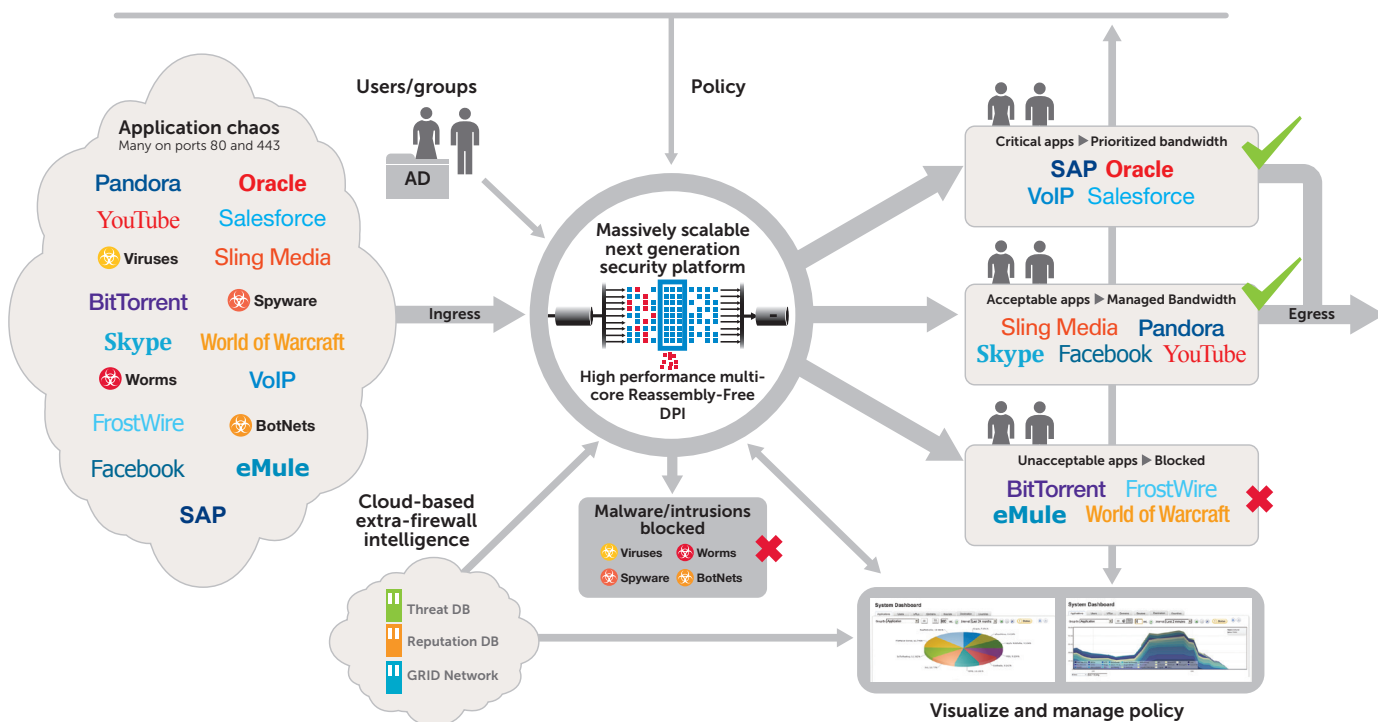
Application chaos
Many on ports 80 and 443

Pandora
Oracle
YouTube
Salesforce
Viruses
Sling Media
BitTorrent
Spyware
Skype
World of Warcraft
Worms
VoIP
FrostWire
BotNets
Facebook
eMule
SAP

Users/groups
AD

Policy

Ingress

Massively scalable next generation security platform

High performance multi-core Reassembly-Free DPI

Malware/intrusions blocked
Viruses
Worms
Spyware
BotNets

Cloud-based extra-firewall intelligence

Threat DB
Reputation DB
GRID Network

Critical apps ▶ Prioritized bandwidth
SAP Oracle
VoIP Salesforce

Acceptable apps ▶ Managed Bandwidth
Sling Media Pandora
Skype Facebook YouTube

Egress

Unacceptable apps ▶ Blocked
BitTorrent FrostWire
eMule World of Warcraft

System Dashboard
System Dashboard

Visualize and manage policy